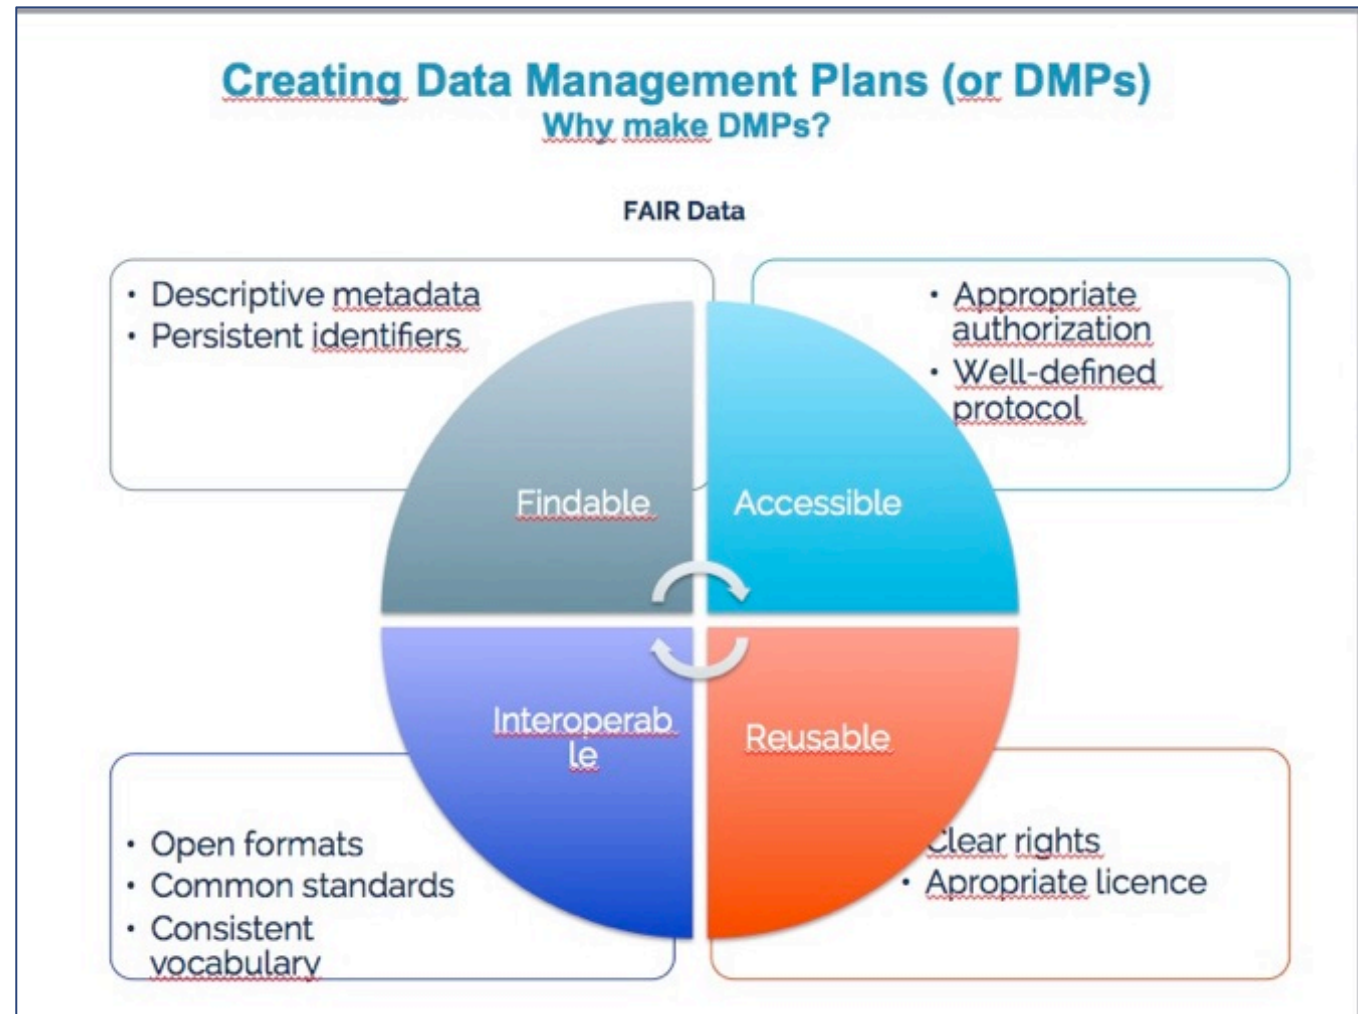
Creating Data Management Plans (or DMPs)
Why make DMPs?

FAIR Data

- Descriptive metadata
- Persistent identifiers

- Appropriate authorization
- Well-defined protocol

Findable

Accessible

Interoperab le

Reusable

- Open formats
- Common standards
- Consistent vocabulary

Clear rights
- Apropriate licence